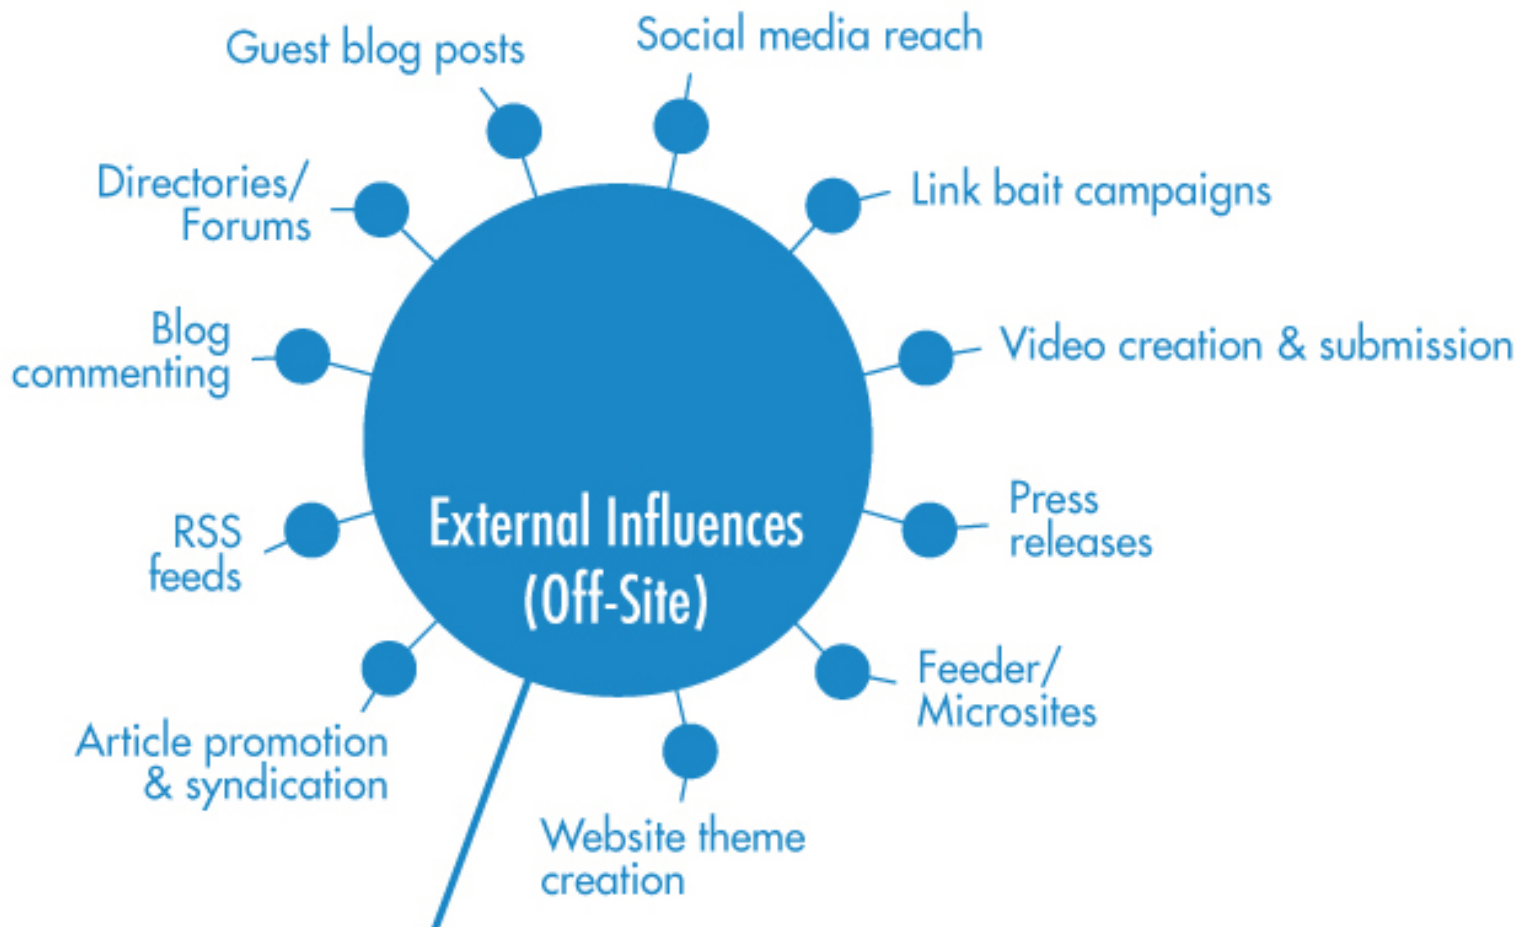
Guest blog posts

Social media reach

Directories/ Forums

Link bait campaigns

Blog commenting

Video creation & submission

External Influences (Off-Site)

RSS feeds

Press releases

Article promotion & syndication

Feeder/ Microsites

Website theme creation